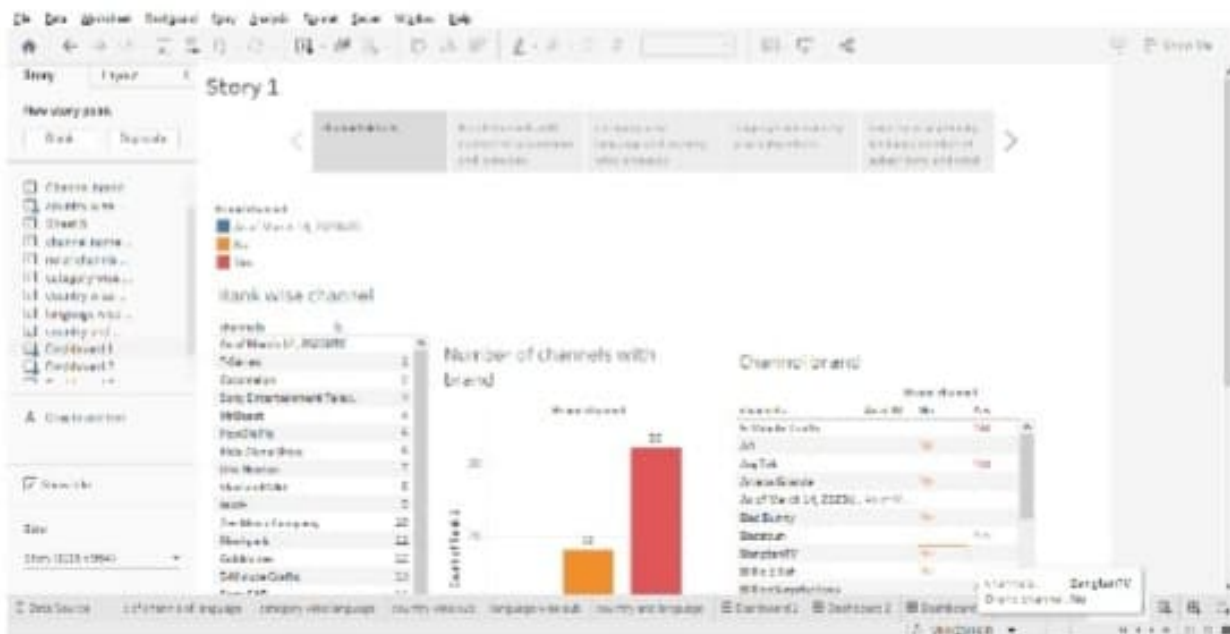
File Data Worksheet Dashboard Story Analysis Format Server Window Help

Story Layout

New story point

Blank Duplicate

Channel type
country wise
Sheet 5
channel name...
rank channels...
category wise...
country wise...
language wise...
country and...
Dashboard 1
Dashboard 2

Drag to add text

Show title

Size

Story (1016 x 964)

Story 1

Introduction

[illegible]

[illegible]

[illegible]

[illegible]

Brand channel
As of March 14, 2023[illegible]
No
Yes

Rank wise channel

channels

As of March 14, 2023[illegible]
T-Series 1
Cocomelon 2
Sony Entertainment Televi... 3
MrBeast 4
PewDiePie 5
Kids Diana Show 6
Like Nastya 7
Vlad and Niki 8
WWE 9
Zee Music Company 10
Goldmines 11
Blackpink 12
5-Minute Crafts 13
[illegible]

Number of channels with brand

Brand channel

Count of Sheet1

25

20

15

12

32

Channel brand

Brand channel

channels As of... No Yes

5-Minute Crafts Yes
A4
Aaj Tak Yes
Ariana Grande
As of March 14, 2023(... As of M...
Bad Bunny
Beast...
BangtanTV
Billie Eilish
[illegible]

Channels: BangtanTV
Brand channel: No

Data Source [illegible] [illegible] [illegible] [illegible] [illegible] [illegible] Dashboard 1 Dashboard 2 Dashboard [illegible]